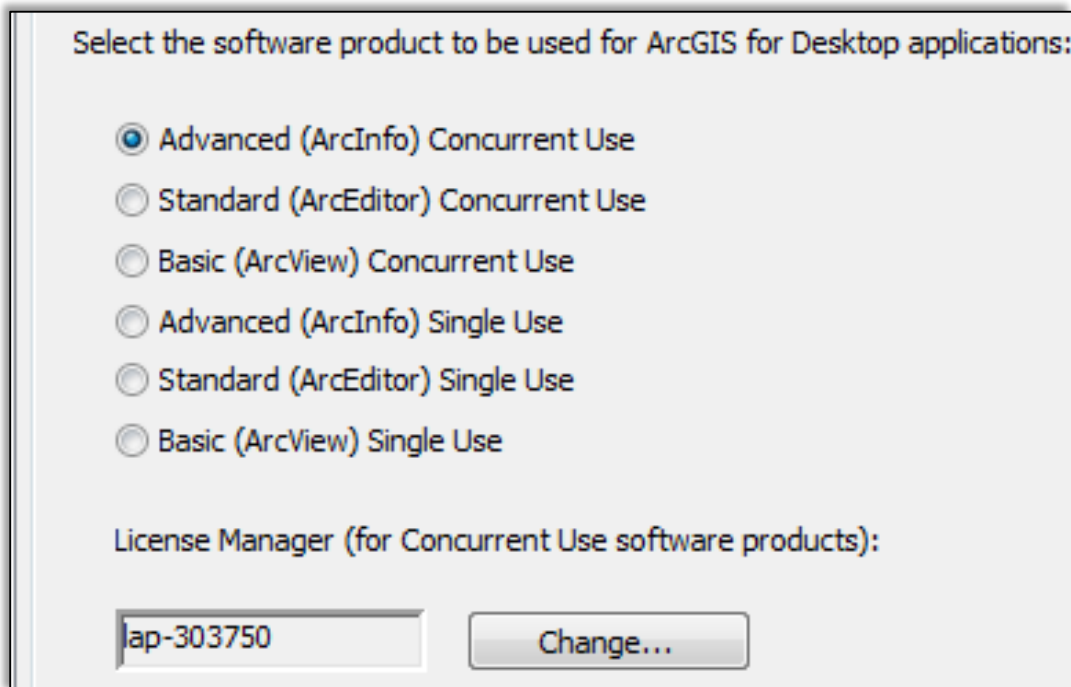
Select the software product to be used for ArcGIS for Desktop applications:

Advanced (ArcInfo) Concurrent Use

Standard (ArcEditor) Concurrent Use

Basic (ArcView) Concurrent Use

Advanced (ArcInfo) Single Use

Standard (ArcEditor) Single Use

Basic (ArcView) Single Use

License Manager (for Concurrent Use software products):

lap-303750

Change...